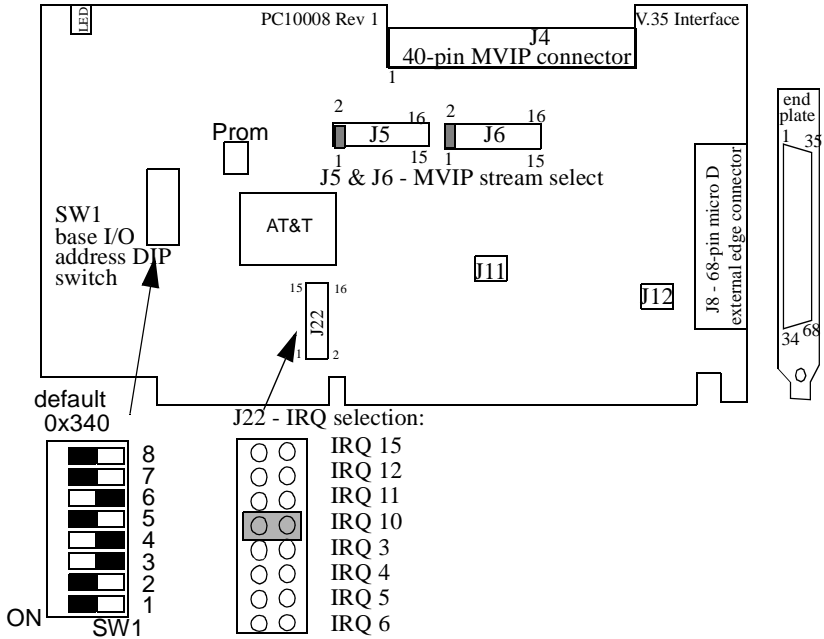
LED

PC10008 Rev 1

V.35 Interface

J4
40-pin MVIP connector

1

2 16
J5
1 15

2 16
J6
1 15

Prom

J5 & J6 - MVIP stream select

SW1
base I/O
address DIP
switch

AT&T

J11

J12

J8 - 68-pin micro D external edge connector

end plate

1 35

34 68

15 16
J22
1 2

default
0x340

8
7
6
5
4
3
2
1

ON
SW1

J22 - IRQ selection:

IRQ 15
IRQ 12
IRQ 11
IRQ 10
IRQ 3
IRQ 4
IRQ 5
IRQ 6